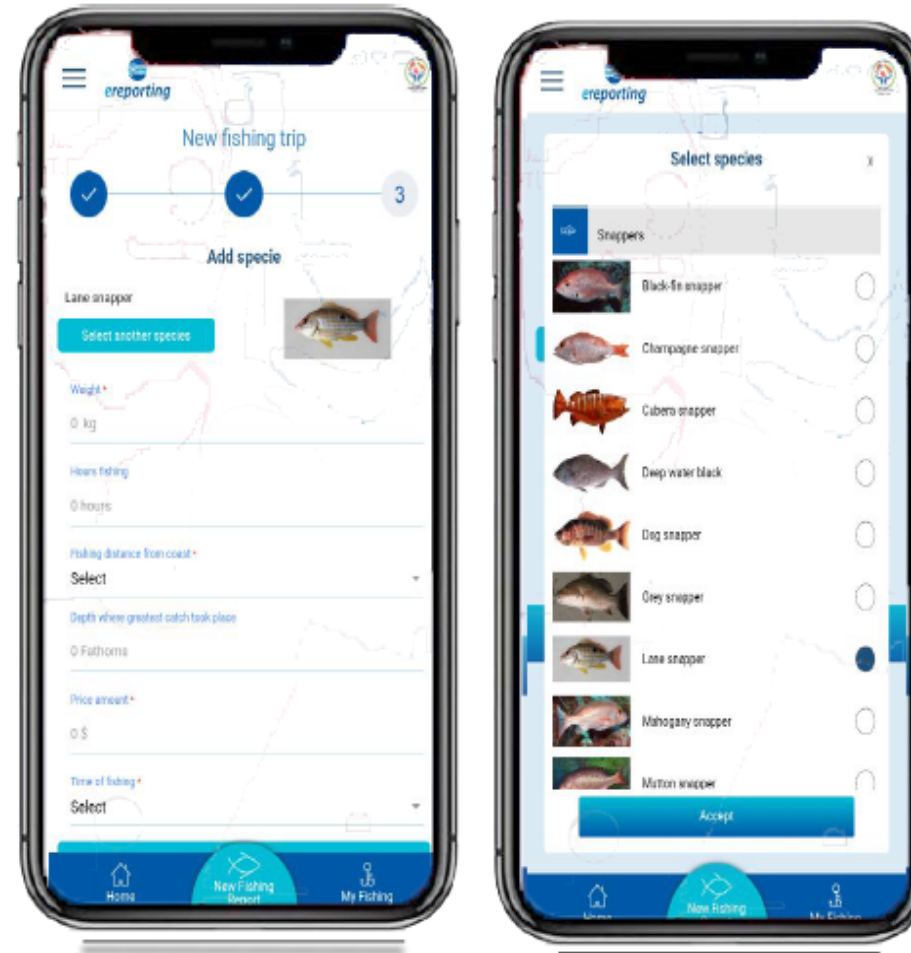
ereporting

New fishing trip

3

Add specie

Lane snapper

Select another species

Weight *

0 kg

Hours fishing

0 hours

Fishing distance from coast *

Select

Depth where greatest catch took place

0 Fathoms

Price amount *

0 $

Time of fishing *

Select

Home

New Fishing Report

My Fishing

ereporting

Select species

x

Snappers

Black-fin snapper

Champagne snapper

Cubera snapper

Deep water black

Dog snapper

Grey snapper

Lane snapper

Mahogany snapper

Mutton snapper

Accept

Home

New Fishing

My Fishing